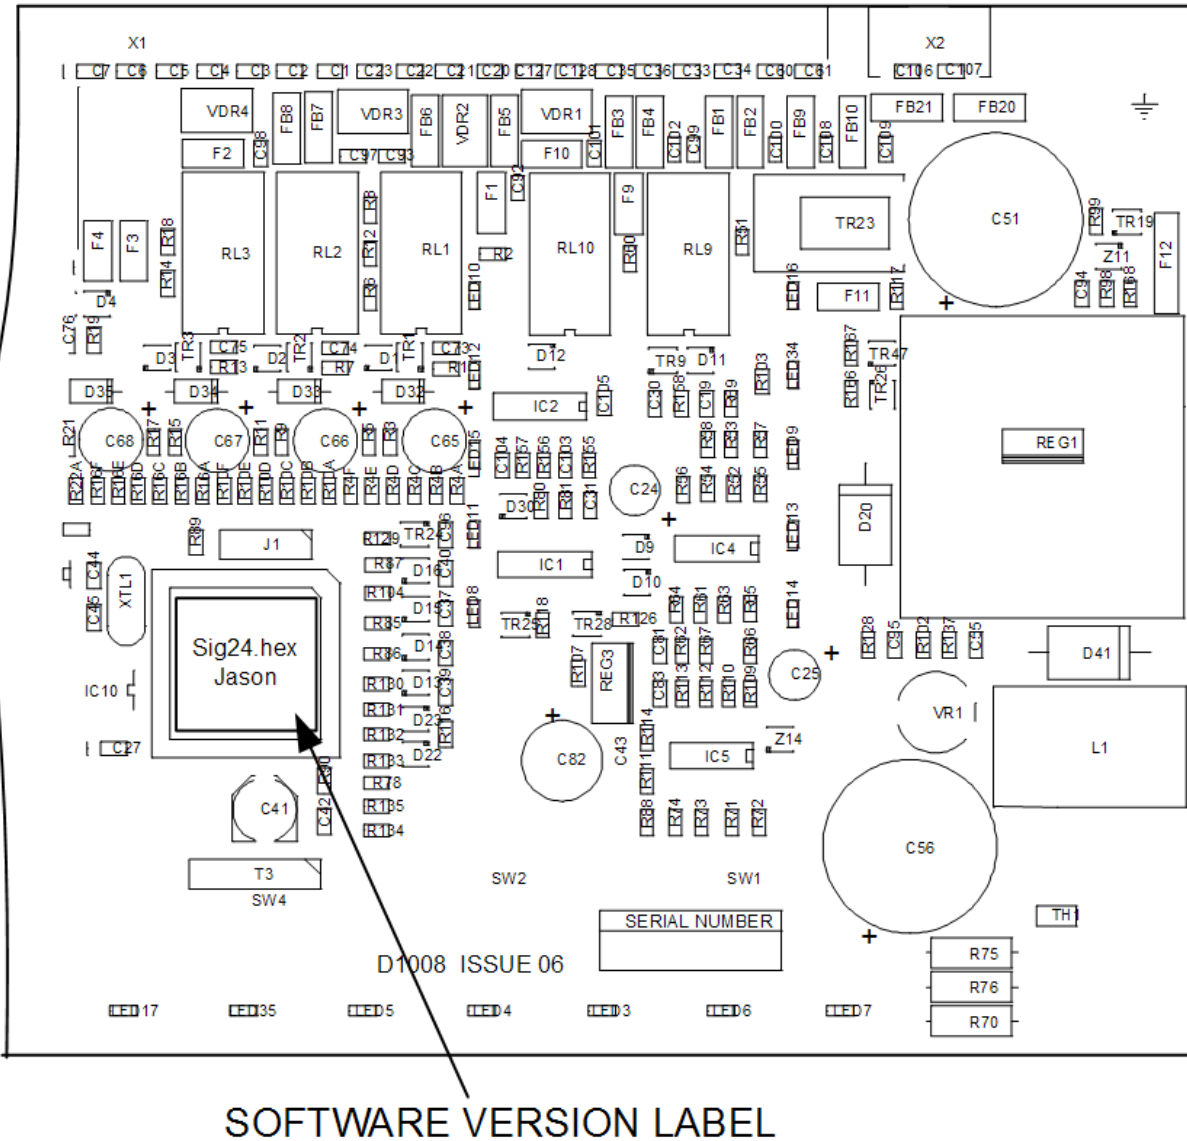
X1
X2
C7 C6 C5 C4 C3 C2 C1 C23 C22 C21 C20 C127 C128 C35 C36 C33 C34 C60 C61 C106 C107
VDR4 FB8 FB7 VDR3 FB6 VDR2 FB5 VDR1 FB3 FB4 FB1 FB2 FB9 FB10 FB21 FB20
F2 C98 C97 C93 F10 C101 C102 C99 C100 C108 C109
RL3 RL2 RL1 F1 C92 RL10 F9 RL9 TR23 C51 R99 TR19
F4 F3 R18 R8 R12 R2 R30 R31 Z11 F12
R14 R6 LED10 LED16 F11 R117 C94 R98 R168
D4 C76 R19
TR3 TR2 TR1 C75 C74 C73 LED12 D12 R167 TR47
D3 D2 D1 R13 R7 R11 TR9 D11 R163 LED34
D36 D34 D33 D32 C30 R158 C119 R89 R106 TR26
R21 C68 C67 C66 C65 IC2 C105 REG1
R17 R15 R11 R9 R5 R3 LED15 C104 R157 R156 C103 R155 R88 R83 R87 LED9
R22A R16F R16E R16D R16C R16B R16A R1F R1E R1D R1C R1B R1A R4F R3E R4D R4C R4B R4A
C24 R86 R84 R82 R85
D30 R90 R81 C31 LED13 D20
LED11
R89 J1 R129 TR24 C36 IC4
C34 R87 D16 C40 IC1 D9
XTL1 R104 D15 C37 LED8 R118 D10 R94 R91 R93 R95 LED14
C45 R85 TR25 TR28 R126 R128 C95 R102 R107 C55
Sig24.hex
Jason
R86 D14 C38 C81 R162 R97 R96 D41
IC10 R130 D13 C39 R107 REG3 C83 R113 R112 R110 R109 C25
R131 D21 R116 R114 VR1
C27 R132 D22 C82 C43 IC5 Z14 L1
R133 R80 R111
C41 R78
C42 R135 R88 R74 R73 R71 R72
R134 C56
T3
SW4 SW2 SW1
SERIAL NUMBER TH1
D1008 ISSUE 06 R75
R76
LED17 LED35 LED5 LED4 LED3 LED6 LED7 R70
SOFTWARE VERSION LABEL